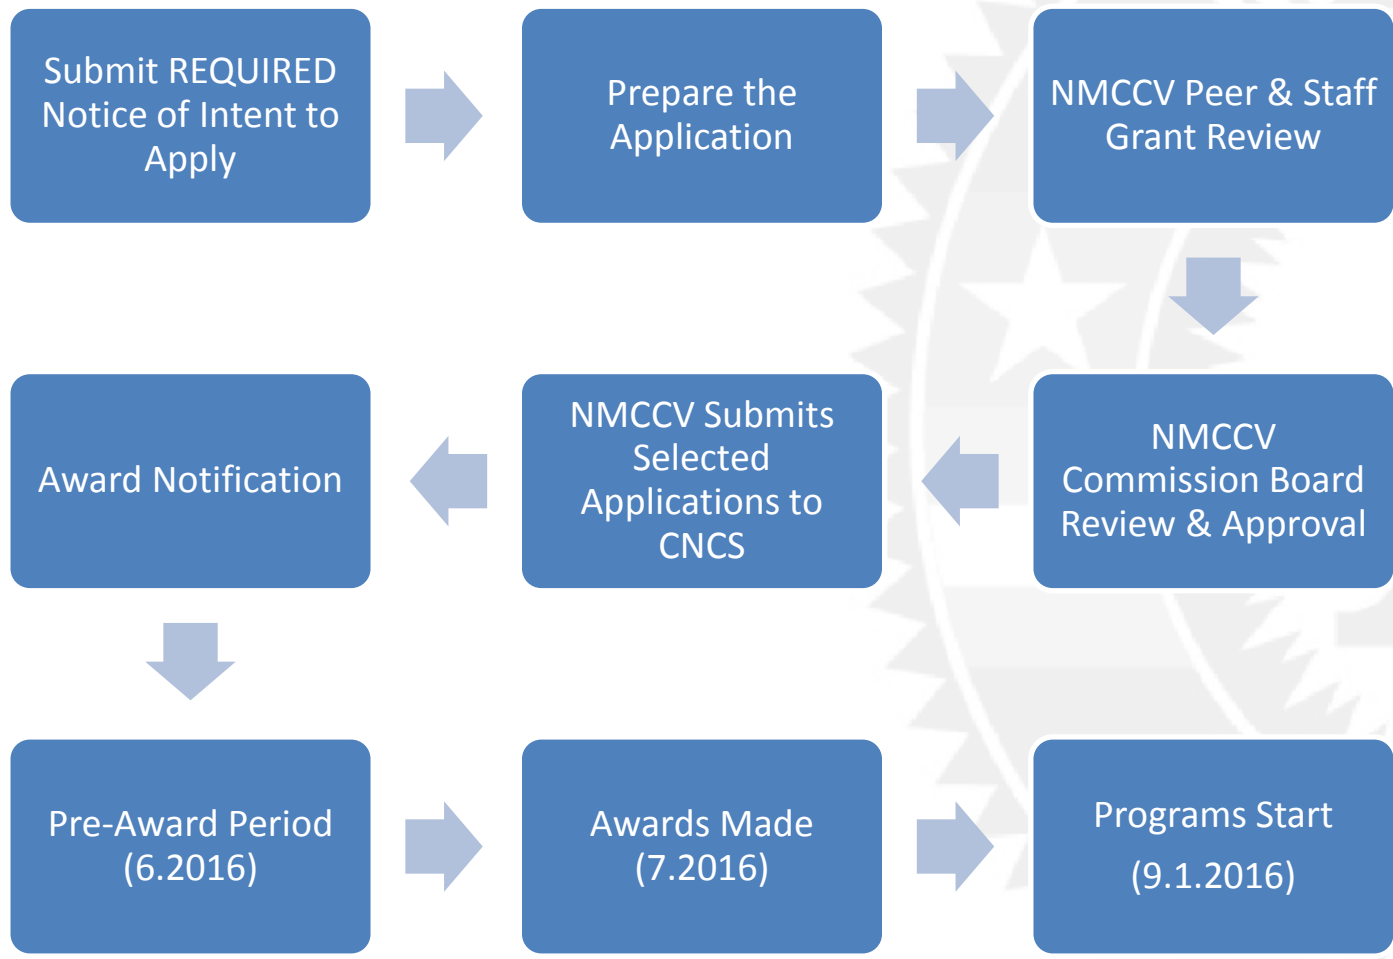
Submit REQUIRED Notice of Intent to Apply

Prepare the Application

NMCCV Peer & Staff Grant Review

NMCCV Commission Board Review & Approval

NMCCV Submits Selected Applications to CNCS

Award Notification

Pre-Award Period (6.2016)

Awards Made (7.2016)

Programs Start (9.1.2016)